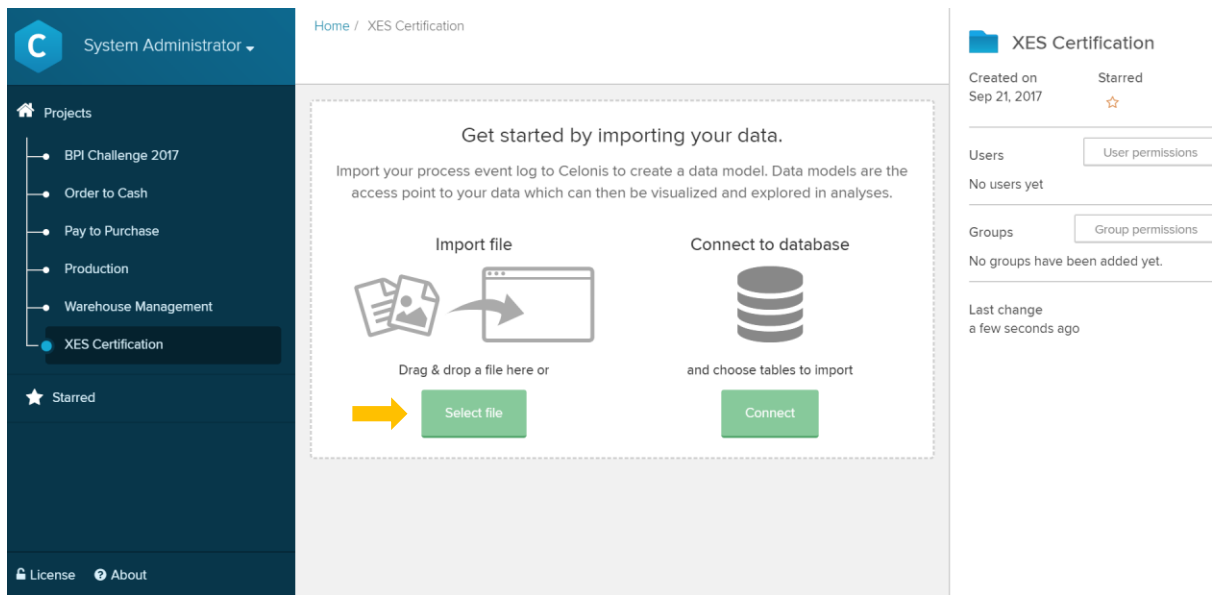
C System Administrator

Projects

BPI Challenge 2017

Order to Cash

Pay to Purchase

Production

Warehouse Management

XES Certification

Starred

License About

Home / XES Certification

Get started by importing your data.

Import your process event log to Celonis to create a data model. Data models are the access point to your data which can then be visualized and explored in analyses.

Import file

Drag & drop a file here or

Select file

Connect to database

and choose tables to import

Connect

XES Certification

Created on
Sep 21, 2017

Starred

Users

User permissions

No users yet

Groups

Group permissions

No groups have been added yet.

Last change
a few seconds ago